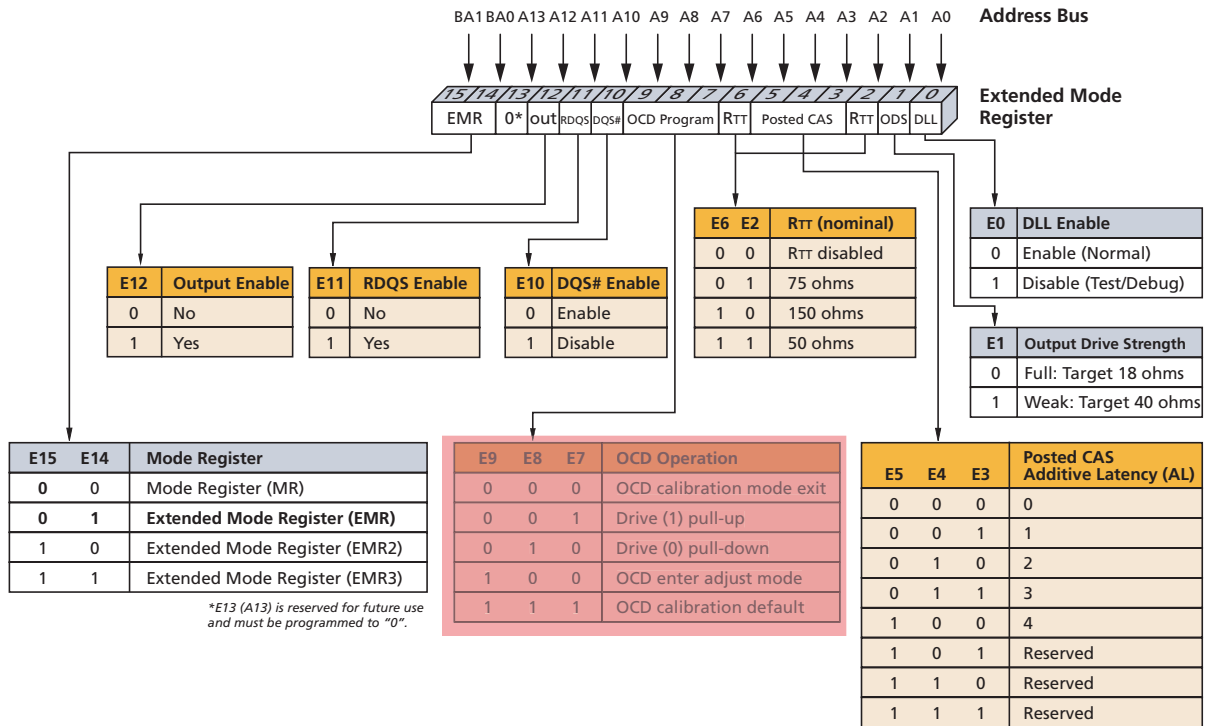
BA1 BA0 A13 A12 A11 A10 A9 A8 A7 A6 A5 A4 A3 A2 A1 A0 Address Bus

15 14 13 12 11 10 9 8 7 6 5 4 3 2 1 0

EMR 0* out RDQS DQS# OCD Program RTT Posted CAS RTT ODS DLL

Extended Mode Register

| E12 | Output Enable |
|---|---|
| 0 | No |
| 1 | Yes |

| E11 | RDQS Enable |
|---|---|
| 0 | No |
| 1 | Yes |

| E10 | DQS# Enable |
|---|---|
| 0 | Enable |
| 1 | Disable |

| E6 | E2 | RTT (nominal) |
|---|---|---|
| 0 | 0 | RTT disabled |
| 0 | 1 | 75 ohms |
| 1 | 0 | 150 ohms |
| 1 | 1 | 50 ohms |

| E0 | DLL Enable |
|---|---|
| 0 | Enable (Normal) |
| 1 | Disable (Test/Debug) |

| E1 | Output Drive Strength |
|---|---|
| 0 | Full: Target 18 ohms |
| 1 | Weak: Target 40 ohms |

| E15 | E14 | Mode Register |
|---|---|---|
| 0 | 0 | Mode Register (MR) |
| 0 | 1 | Extended Mode Register (EMR) |
| 1 | 0 | Extended Mode Register (EMR2) |
| 1 | 1 | Extended Mode Register (EMR3) |

*E13 (A13) is reserved for future use and must be programmed to "0".

| E9 | E8 | E7 | OCD Operation |
|---|---|---|---|
| 0 | 0 | 0 | OCD calibration mode exit |
| 0 | 0 | 1 | Drive (1) pull-up |
| 0 | 1 | 0 | Drive (0) pull-down |
| 1 | 0 | 0 | OCD enter adjust mode |
| 1 | 1 | 1 | OCD calibration default |

| E5 | E4 | E3 | Posted CAS Additive Latency (AL) |
|---|---|---|---|
| 0 | 0 | 0 | 0 |
| 0 | 0 | 1 | 1 |
| 0 | 1 | 0 | 2 |
| 0 | 1 | 1 | 3 |
| 1 | 0 | 0 | 4 |
| 1 | 0 | 1 | Reserved |
| 1 | 1 | 0 | Reserved |
| 1 | 1 | 1 | Reserved |